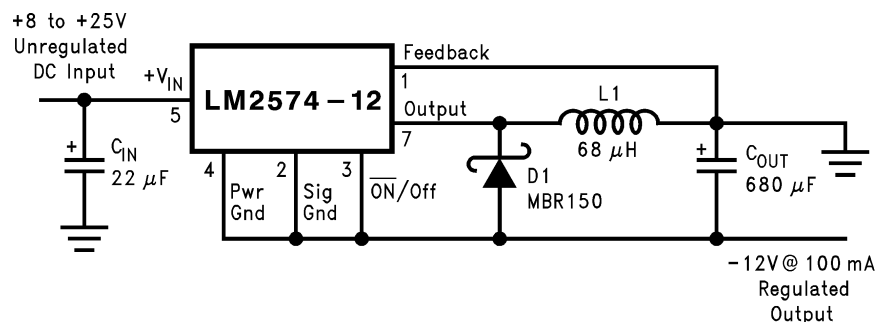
+8 to +25V Unregulated DC Input

$+V_{IN}$

5

LM2574−12

Feedback

1

Output

7

L1

68 $\mu$H

+

$C_{IN}$

22 $\mu$F

4

Pwr Gnd

2

Sig Gnd

3

$\overline{ON}$/Off

D1

MBR150

+

$C_{OUT}$

680 $\mu$F

−12V@ 100 mA Regulated Output